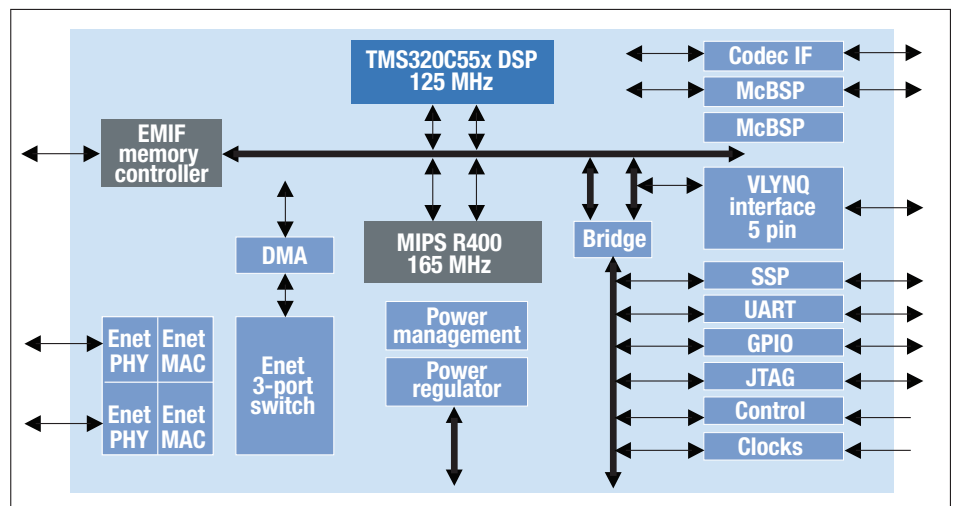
TMS320C55x DSP
125 MHz

Codec IF

McBSP

McBSP

EMIF
memory
controller

VLYNQ
interface
5 pin

DMA

MIPS R400
165 MHz

Bridge

SSP

UART

GPIO

JTAG

Control

Clocks

Power
management

Power
regulator

Enet
PHY

Enet
MAC

Enet
PHY

Enet
MAC

Enet
3-port
switch